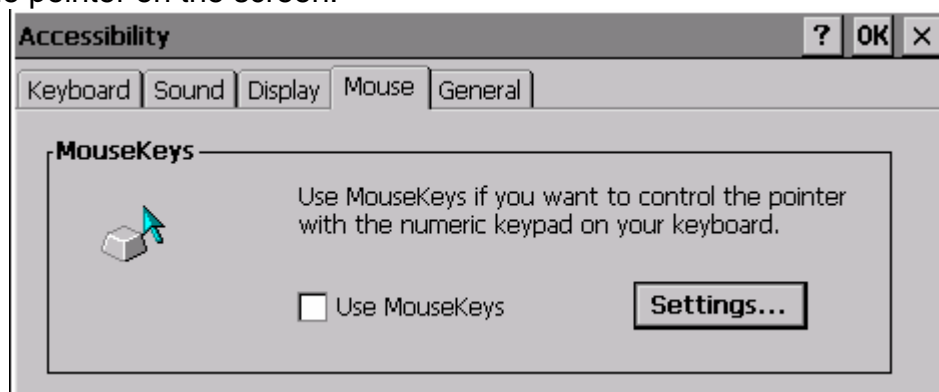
e pointer on the screen.

Accessibility ? OK ×

Keyboard | Sound | Display | Mouse | General

MouseKeys

Use MouseKeys if you want to control the pointer with the numeric keypad on your keyboard.

Use MouseKeys

Settings...